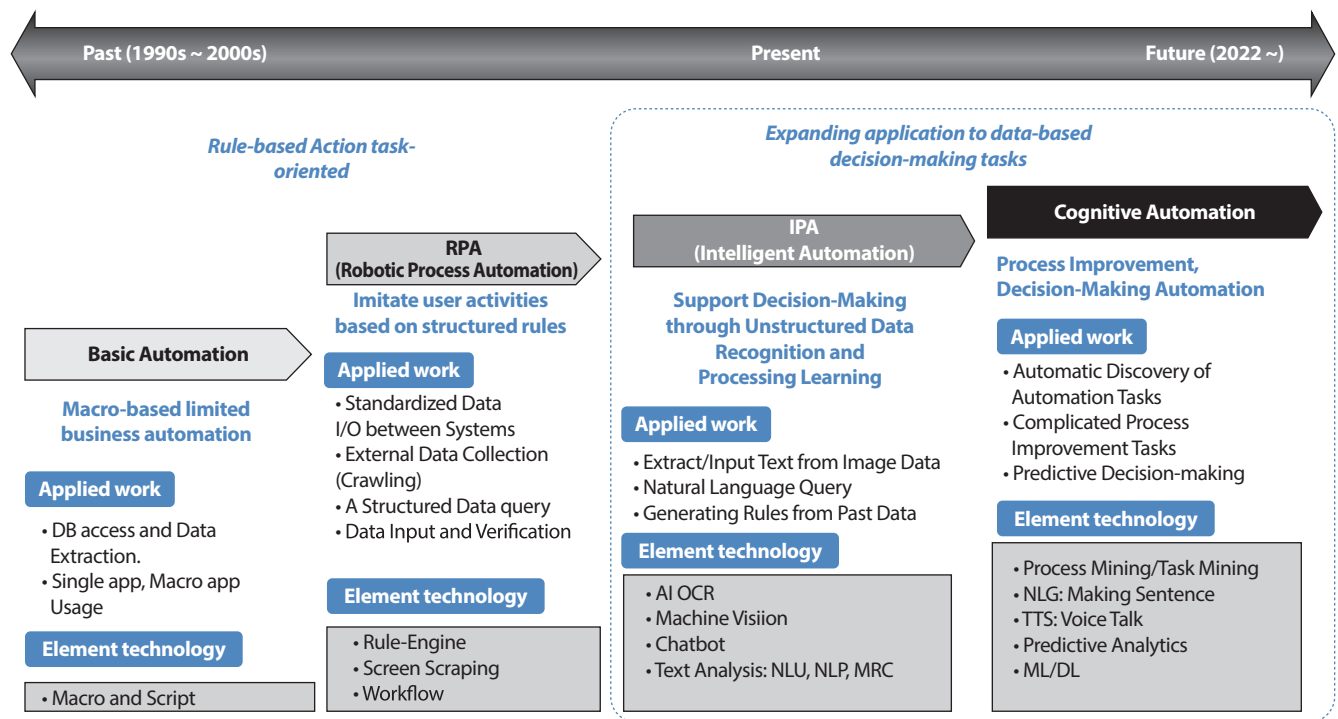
Past (1990s ~ 2000s)

Present

Future (2022 ~)

Rule-based Action task-oriented

Expanding application to data-based decision-making tasks

Basic Automation

Macro-based limited business automation

Applied work

• DB access and Data Extraction.
• Single app, Macro app Usage

Element technology

• Macro and Script

RPA
(Robotic Process Automation)

Imitate user activities based on structured rules

Applied work

• Standardized Data I/O between Systems
• External Data Collection (Crawling)
• A Structured Data query
• Data Input and Verification

Element technology

• Rule-Engine
• Screen Scraping
• Workflow

IPA
(Intelligent Automation)

Support Decision-Making through Unstructured Data Recognition and Processing Learning

Applied work

• Extract/Input Text from Image Data
• Natural Language Query
• Generating Rules from Past Data

Element technology

• AI OCR
• Machine Visiion
• Chatbot
• Text Analysis: NLU, NLP, MRC

Cognitive Automation

Process Improvement, Decision-Making Automation

Applied work

• Automatic Discovery of Automation Tasks
• Complicated Process Improvement Tasks
• Predictive Decision-making

Element technology

• Process Mining/Task Mining
• NLG: Making Sentence
• TTS: Voice Talk
• Predictive Analytics
• ML/DL